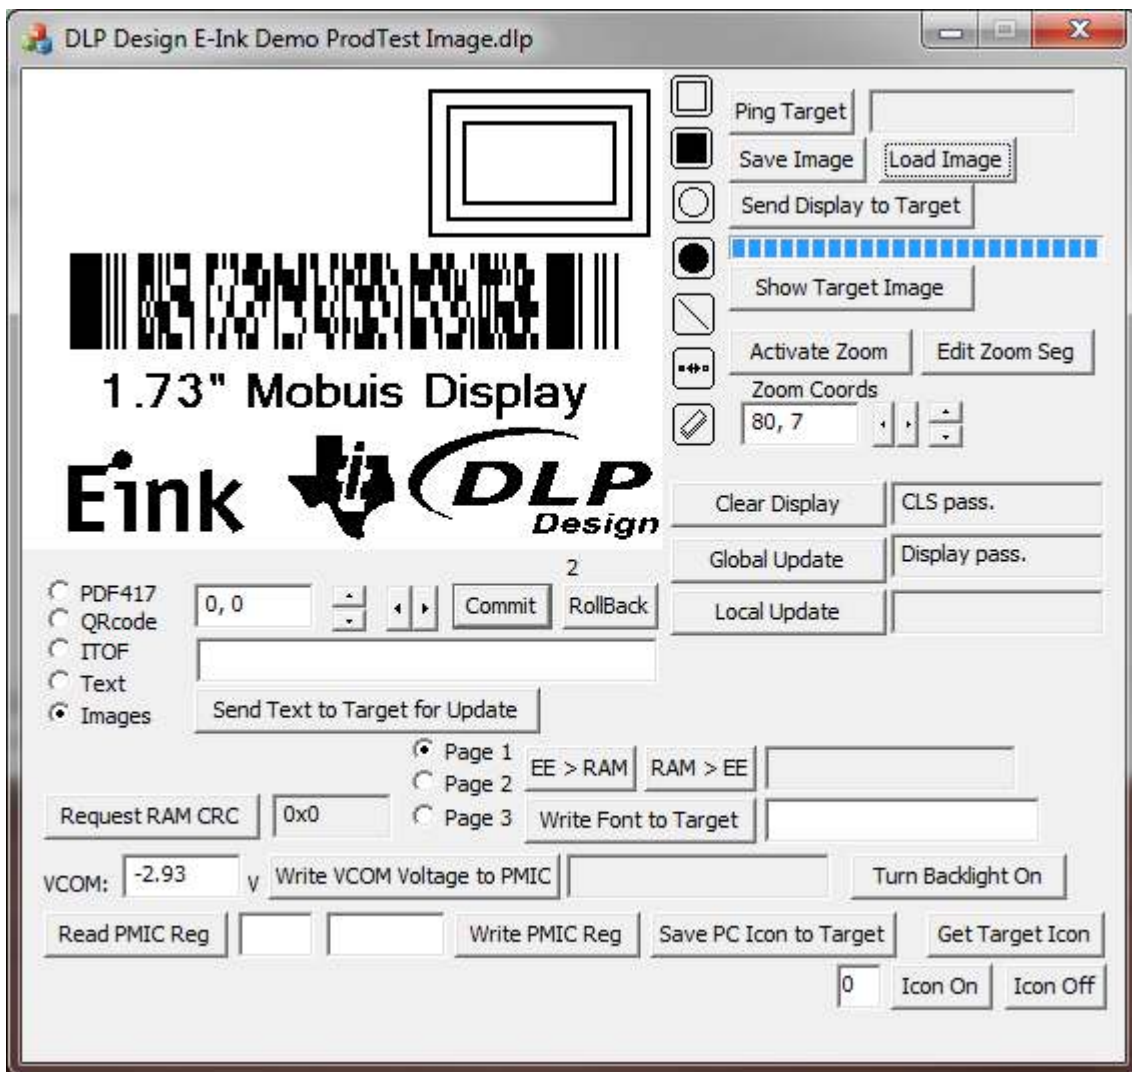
DLP Design E-Ink Demo ProdTest Image.dlp

1.73" Mobuis Display

Eink DLP Design

Ping Target
Save Image
Load Image
Send Display to Target
Show Target Image
Activate Zoom
Edit Zoom Seg
Zoom Coords
80, 7
Clear Display
CLS pass.
Global Update
Display pass.
Local Update

PDF417
QRcode
ITOF
Text
Images
0, 0
Commit
2
RollBack
Send Text to Target for Update
Page 1
Page 2
Page 3
EE > RAM
RAM > EE
Request RAM CRC
0x0
Write Font to Target
VCOM: -2.93 V
Write VCOM Voltage to PMIC
Turn Backlight On
Read PMIC Reg
Write PMIC Reg
Save PC Icon to Target
Get Target Icon
0
Icon On
Icon Off